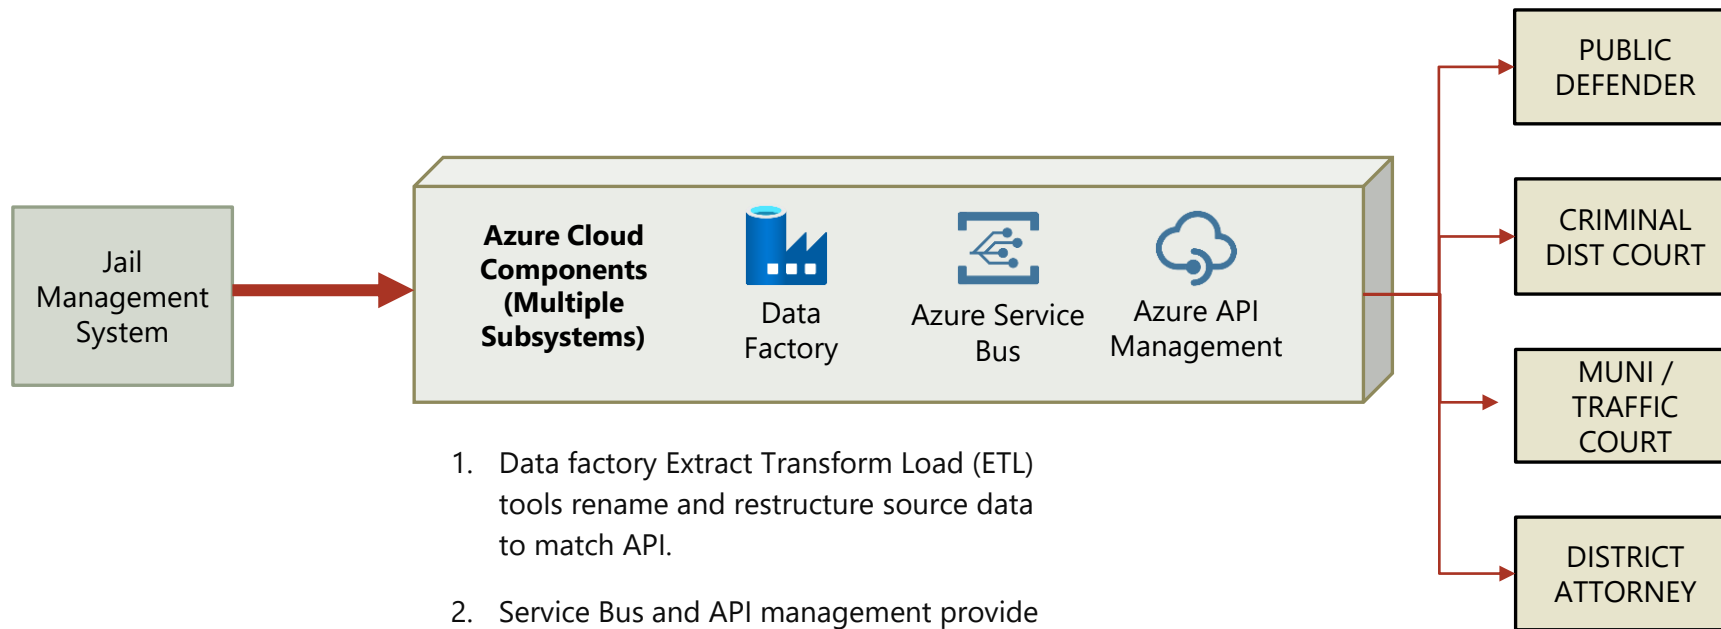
Jail Management System

Azure Cloud Components (Multiple Subsystems)

Data Factory

Azure Service Bus

Azure API Management

PUBLIC DEFENDER

CRIMINAL DIST COURT

MUNI / TRAFFIC COURT

DISTRICT ATTORNEY

1. Data factory Extract Transform Load (ETL) tools rename and restructure source data to match API.

2. Service Bus and API management provide